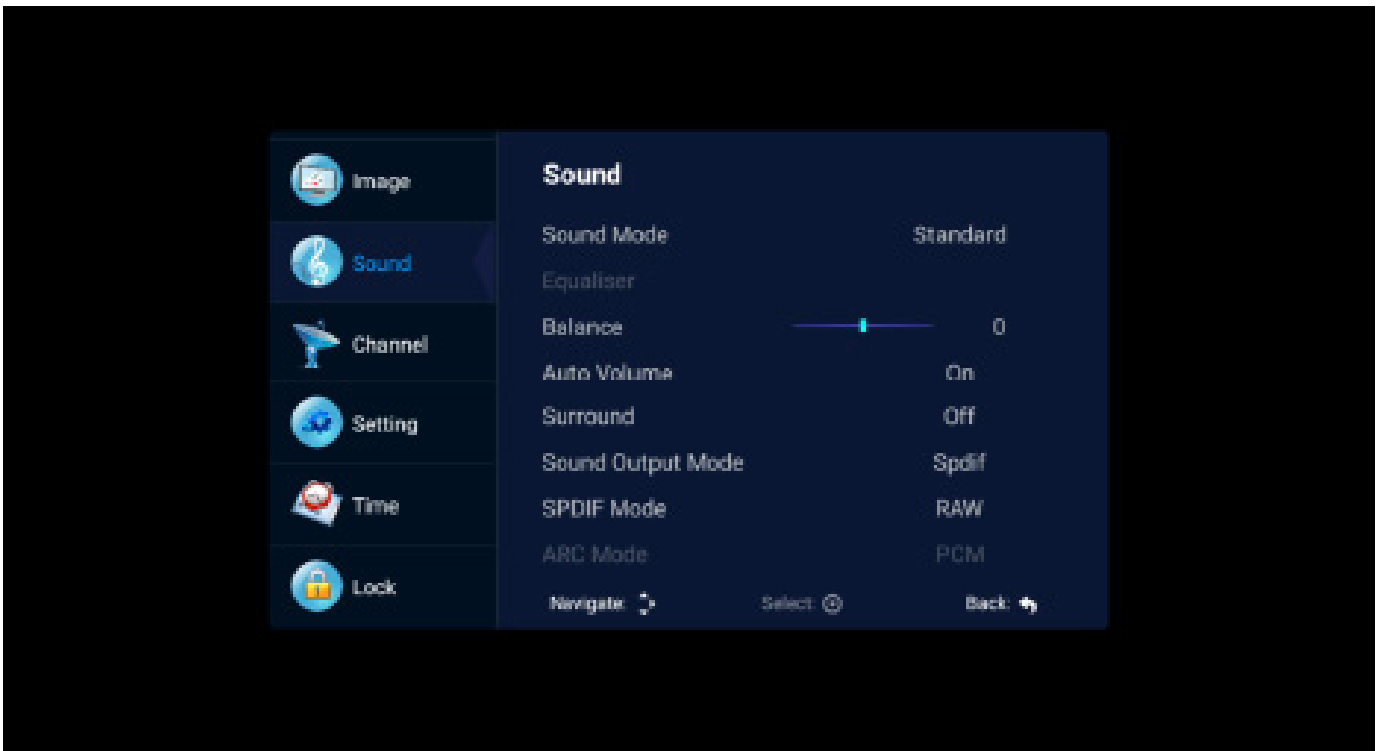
Image
Sound
Channel
Setting
Time
Lock

Sound

| | |
|---|---|
| Sound Mode | Standard |
| Equaliser | |
| Balance | 0 |
| Auto Volume | On |
| Surround | Off |
| Sound Output Mode | Spdif |
| SPDIF Mode | RAW |
| ARC Mode | PCM |

Navigate: Select: Back: